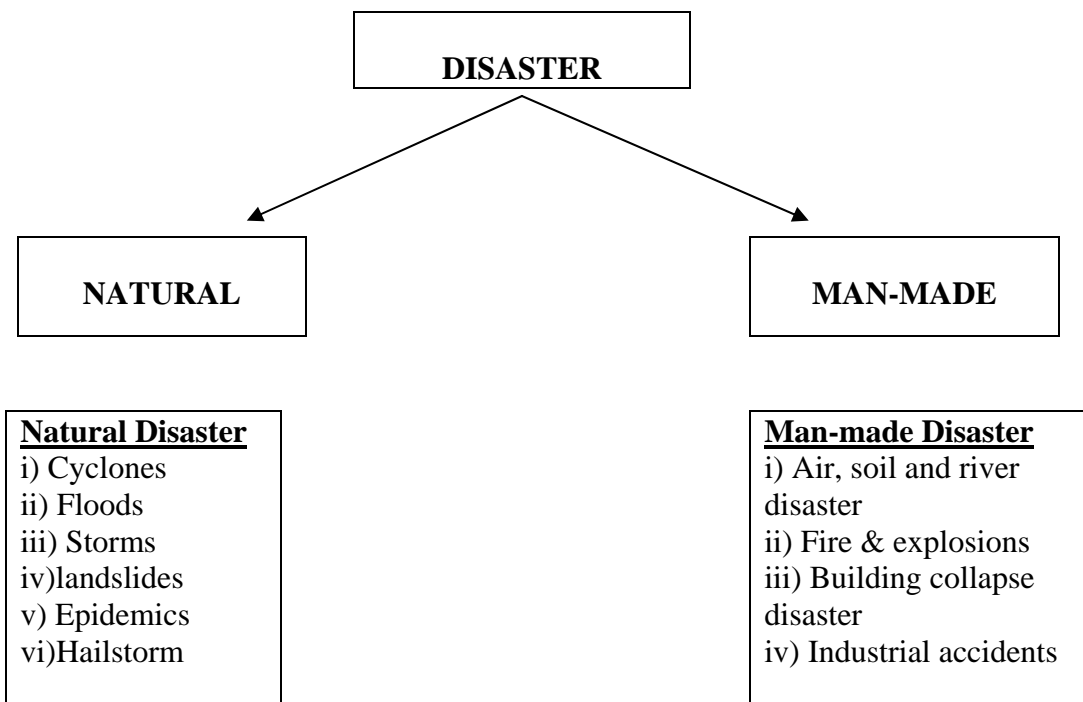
DISASTER

NATURAL

MAN-MADE

Natural Disaster
i) Cyclones
ii) Floods
iii) Storms
iv)landslides
v) Epidemics
vi)Hailstorm

Man-made Disaster
i) Air, soil and river disaster
ii) Fire & explosions
iii) Building collapse disaster
iv) Industrial accidents